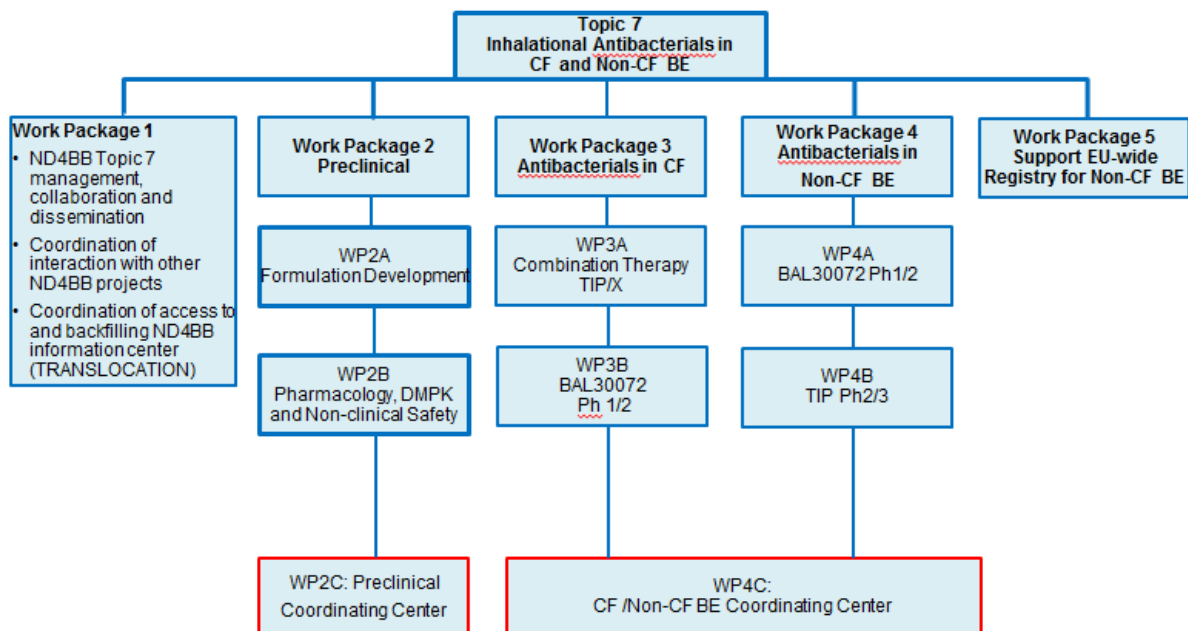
Topic 7
Inhalational Antibacterials in CF and Non-CF BE

Work Package 1
• ND4BB Topic 7 management, collaboration and dissemination
• Coordination of interaction with other ND4BB projects
• Coordination of access to and backfilling ND4BB information center (TRANSLOCATION)

Work Package 2
Preclinical

WP2A
Formulation Development

WP2B
Pharmacology, DMPK and Non-clinical Safety

WP2C: Preclinical Coordinating Center

Work Package 3
Antibacterials in CF

WP3A
Combination Therapy TIP/X

WP3B
BAL30072
Ph 1/2

Work Package 4
Antibacterials in Non-CF BE

WP4A
BAL30072 Ph1/2

WP4B
TIP Ph2/3

WP4C:
CF /Non-CF BE Coordinating Center

Work Package 5
Support EU-wide Registry for Non-CF BE